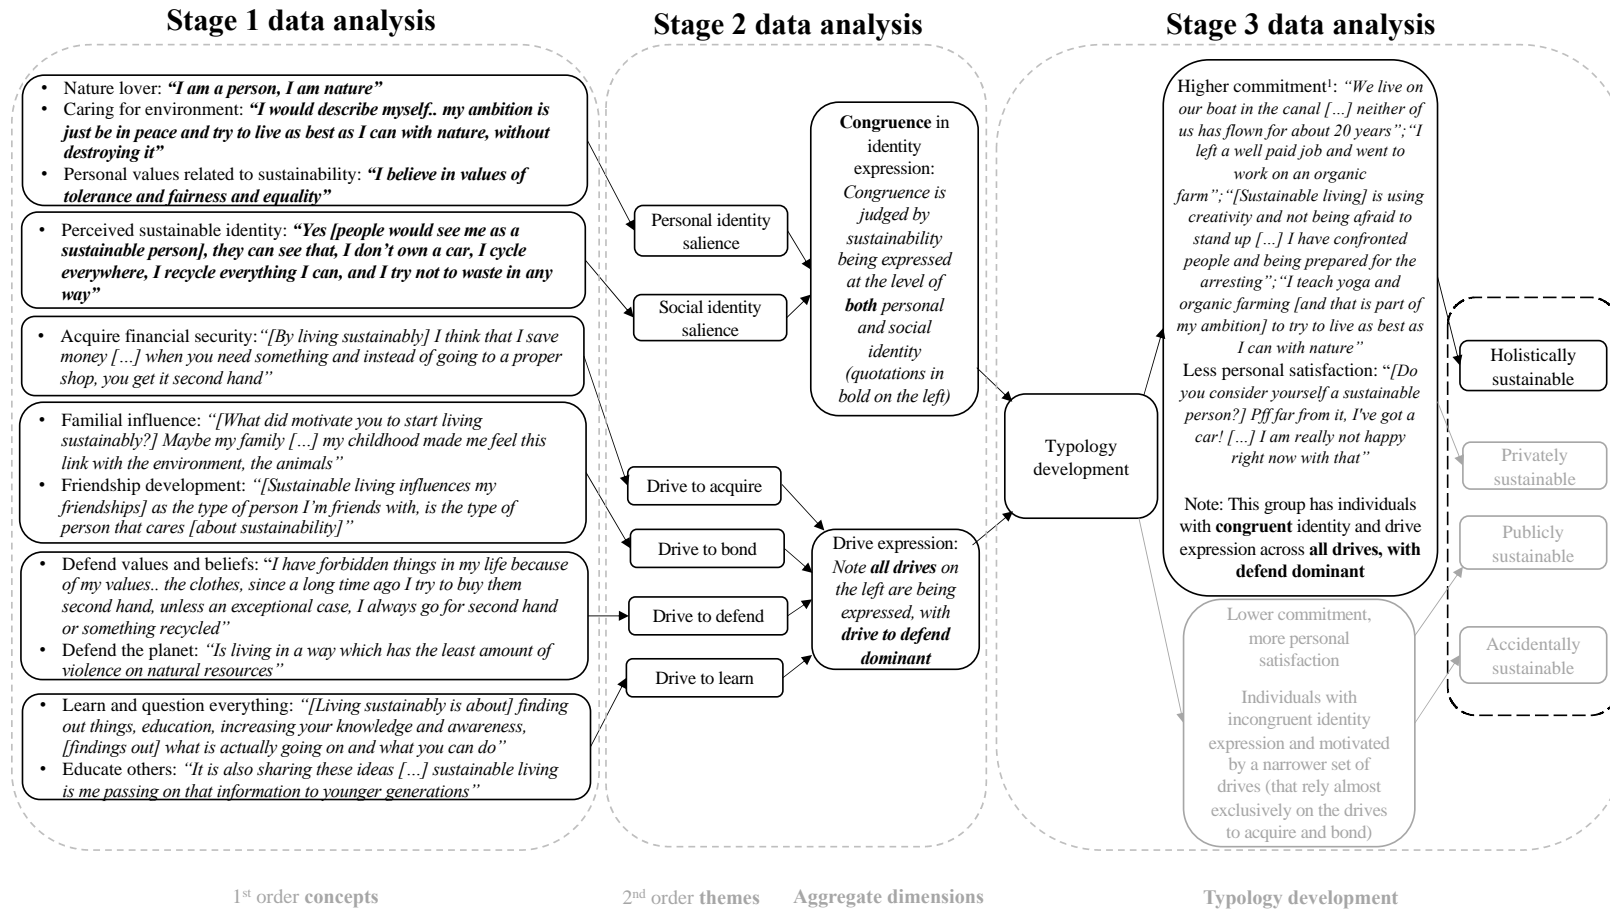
Stage 1 data analysis

Stage 2 data analysis

Stage 3 data analysis

• Nature lover: ***"I am a person, I am nature"***
• Caring for environment: ***"I would describe myself.. my ambition is just be in peace and try to live as best as I can with nature, without destroying it"***
• Personal values related to sustainability: ***"I believe in values of tolerance and fairness and equality"***

• Perceived sustainable identity: ***"Yes [people would see me as a sustainable person], they can see that, I don't own a car, I cycle everywhere, I recycle everything I can, and I try not to waste in any way"***

• Acquire financial security: *"[By living sustainably] I think that I save money […] when you need something and instead of going to a proper shop, you get it second hand"*

• Familial influence: *"[What did motivate you to start living sustainably?] Maybe my family […] my childhood made me feel this link with the environment, the animals"*
• Friendship development: *"[Sustainable living influences my friendships] as the type of person I'm friends with, is the type of person that cares [about sustainability]"*

• Defend values and beliefs: "*I have forbidden things in my life because of my values.. the clothes, since a long time ago I try to buy them second hand, unless an exceptional case, I always go for second hand or something recycled"*
• Defend the planet: *"Is living in a way which has the least amount of violence on natural resources"*

• Learn and question everything: *"[Living sustainably is about] finding out things, education, increasing your knowledge and awareness, [findings out] what is actually going on and what you can do"*
• Educate others: *"It is also sharing these ideas […] sustainable living is me passing on that information to younger generations"*

Personal identity salience

Social identity salience

**Congruence** in identity expression: *Congruence is judged by sustainability being expressed at the level of* ***both*** *personal and social identity (quotations in bold on the left)*

Drive to acquire

Drive to bond

Drive to defend

Drive to learn

Drive expression: *Note* ***all drives*** *on the left are being expressed, with* ***drive to defend dominant***

Typology development

Higher commitment$^1$: *"We live on our boat in the canal […] neither of us has flown for about 20 years";"I left a well paid job and went to work on an organic farm";"[Sustainable living] is using creativity and not being afraid to stand up […] I have confronted people and being prepared for the arresting";"I teach yoga and organic farming [and that is part of my ambition] to try to live as best as I can with nature"*
Less personal satisfaction: "*[Do you consider yourself a sustainable person? Pff far from it, I've got a car! […] I am really not happy right now with that"*

Note: This group has individuals with **congruent** identity and drive expression across **all drives, with defend dominant**

Lower commitment, more personal satisfaction

Individuals with incongruent identity expression and motivated by a narrower set of drives (that rely almost exclusively on the drives to acquire and bond)

Holistically sustainable

Privately sustainable

Publicly sustainable

Accidentally sustainable

1$^{st}$ order **concepts**

2$^{nd}$ order **themes**

**Aggregate dimensions**

**Typology development**